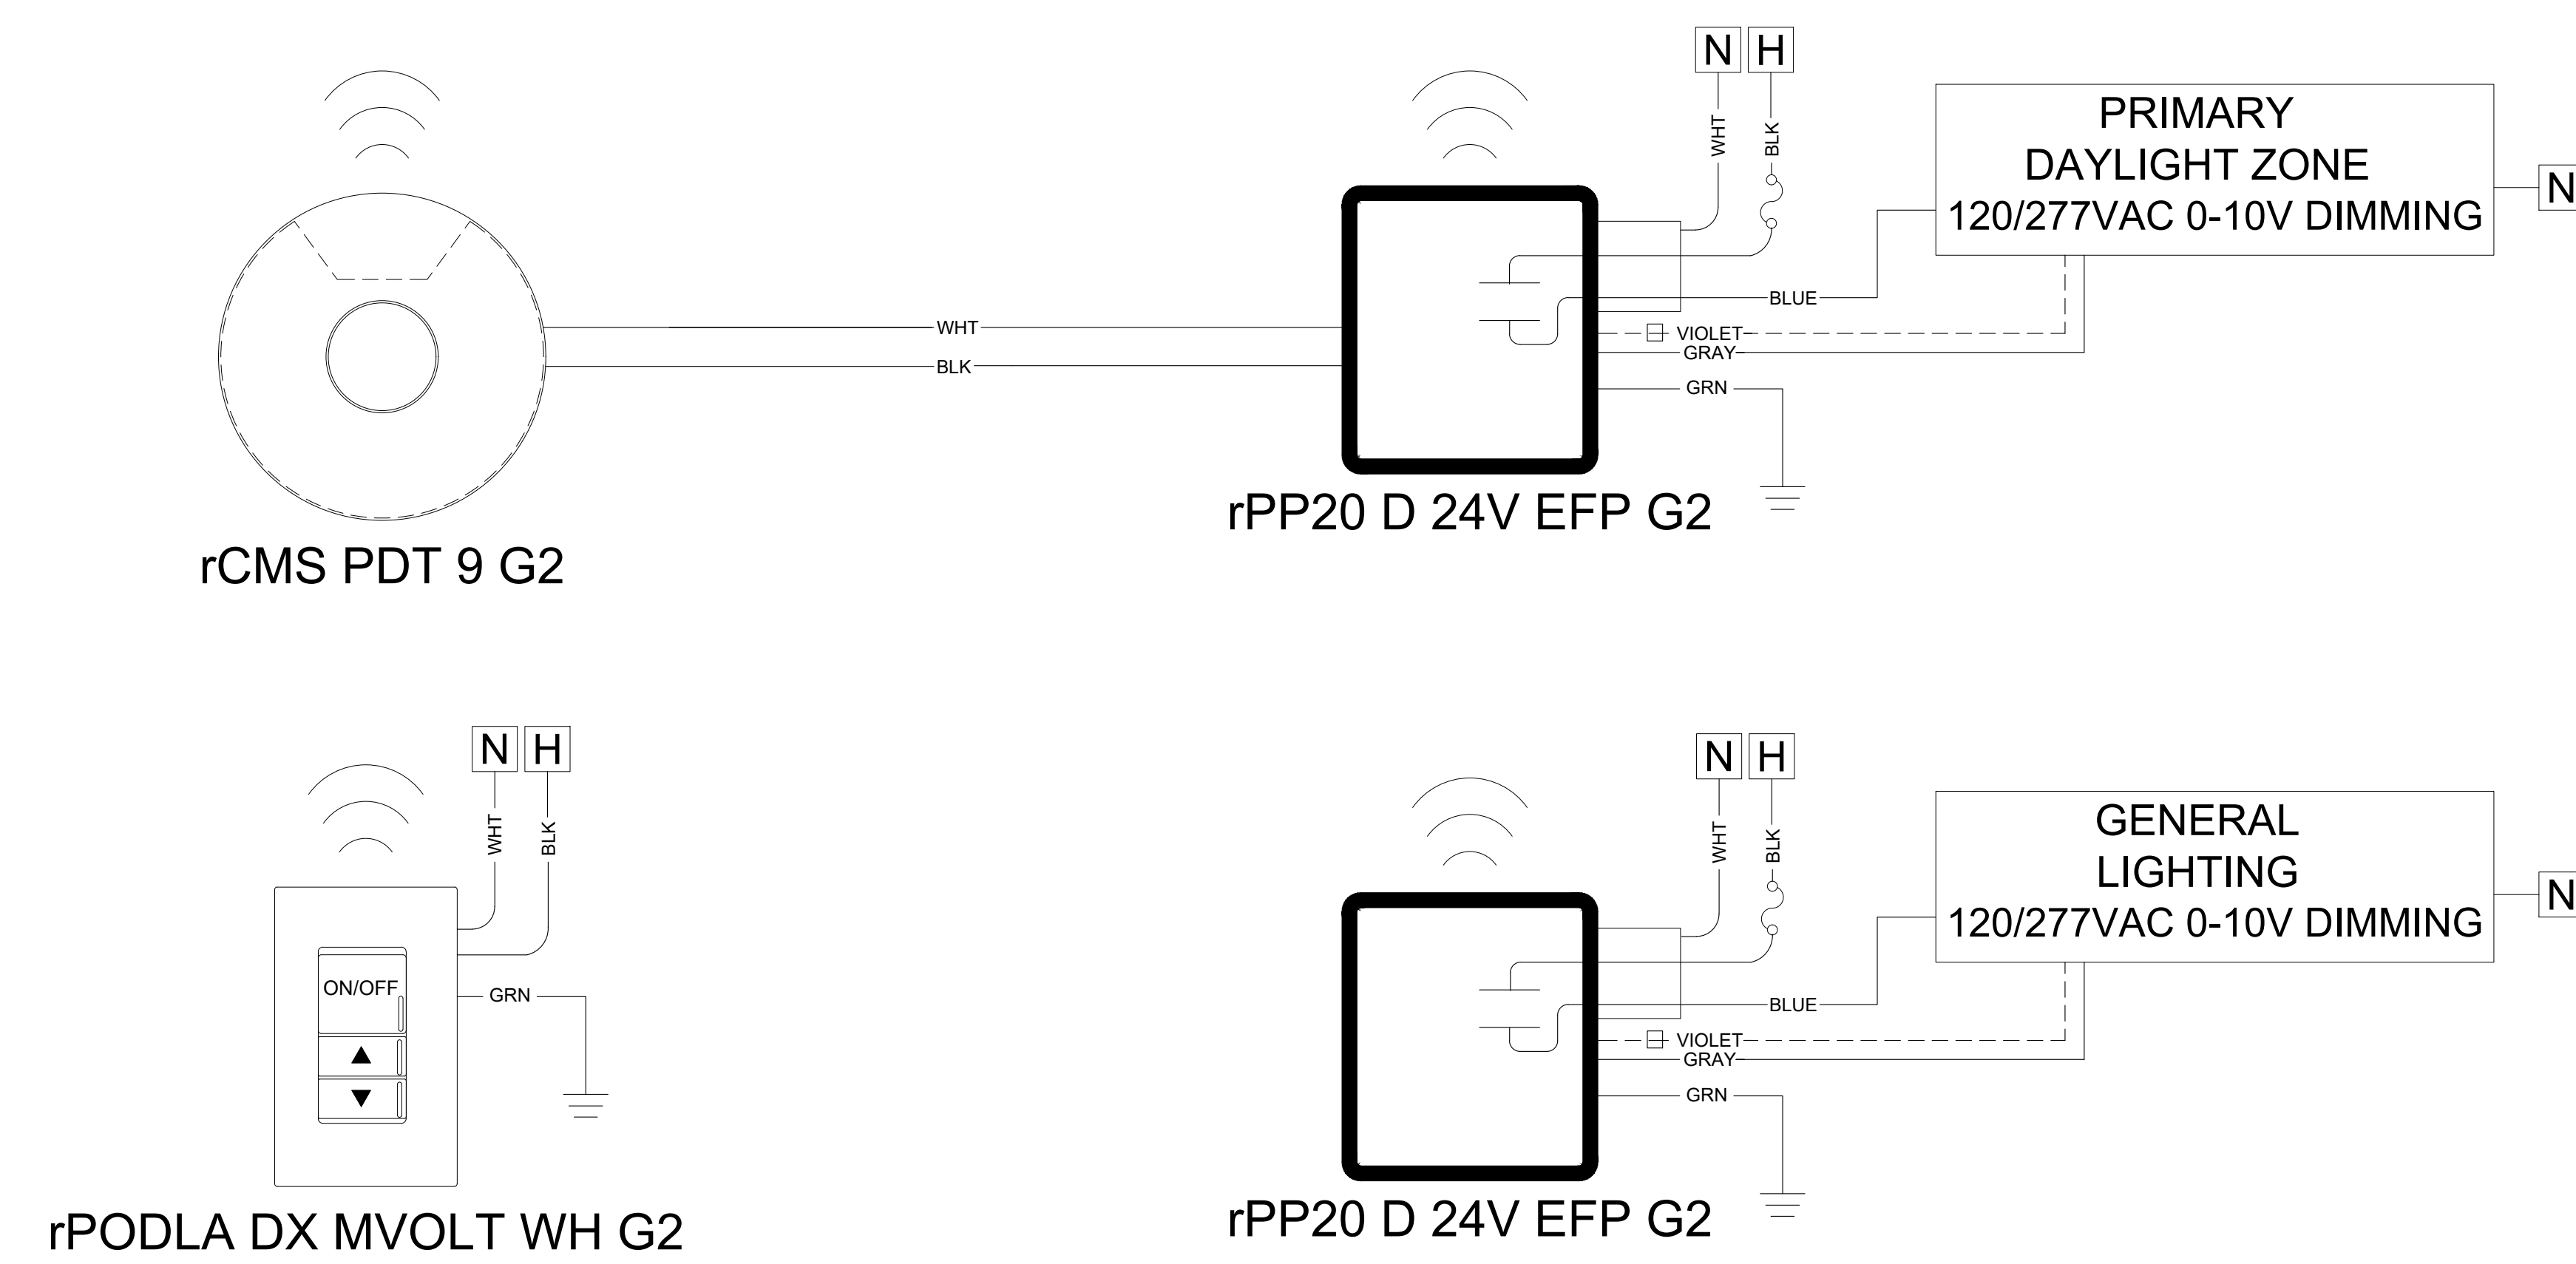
N H

WHT BLK

PRIMARY DAYLIGHT ZONE 120/277VAC 0-10V DIMMING

N

WHT

BLK

BLUE

VIOLET

GRAY

GRN

rPP20 D 24V EFP G2

rCMS PDT 9 G2

N H

WHT BLK

ON/OFF

▲

▼

GRN

rPODLA DX MVOLT WH G2

N H

WHT BLK

GENERAL LIGHTING 120/277VAC 0-10V DIMMING

N

BLUE

VIOLET

GRAY

GRN

rPP20 D 24V EFP G2